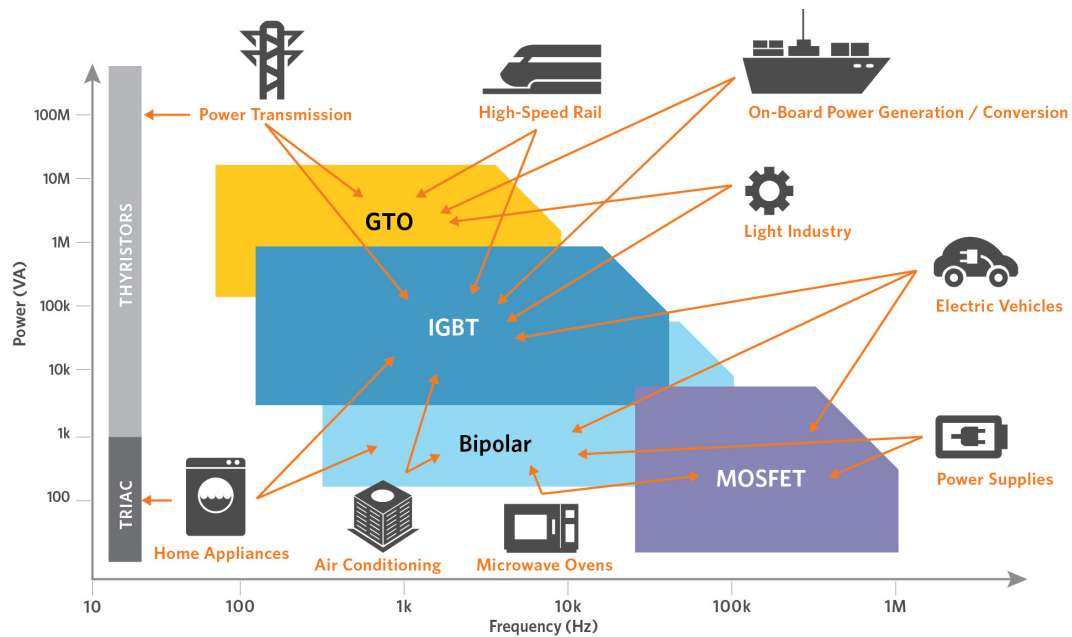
Power (VA)

100M
10M
1M
100k
10k
1k
100

THYRISTORS
TRIAC

Power Transmission
High-Speed Rail
On-Board Power Generation / Conversion
Light Industry
Electric Vehicles
Power Supplies
Home Appliances
Air Conditioning
Microwave Ovens

GTO
IGBT
Bipolar
MOSFET

10
100
1k
10k
100k
1M

Frequency (Hz)